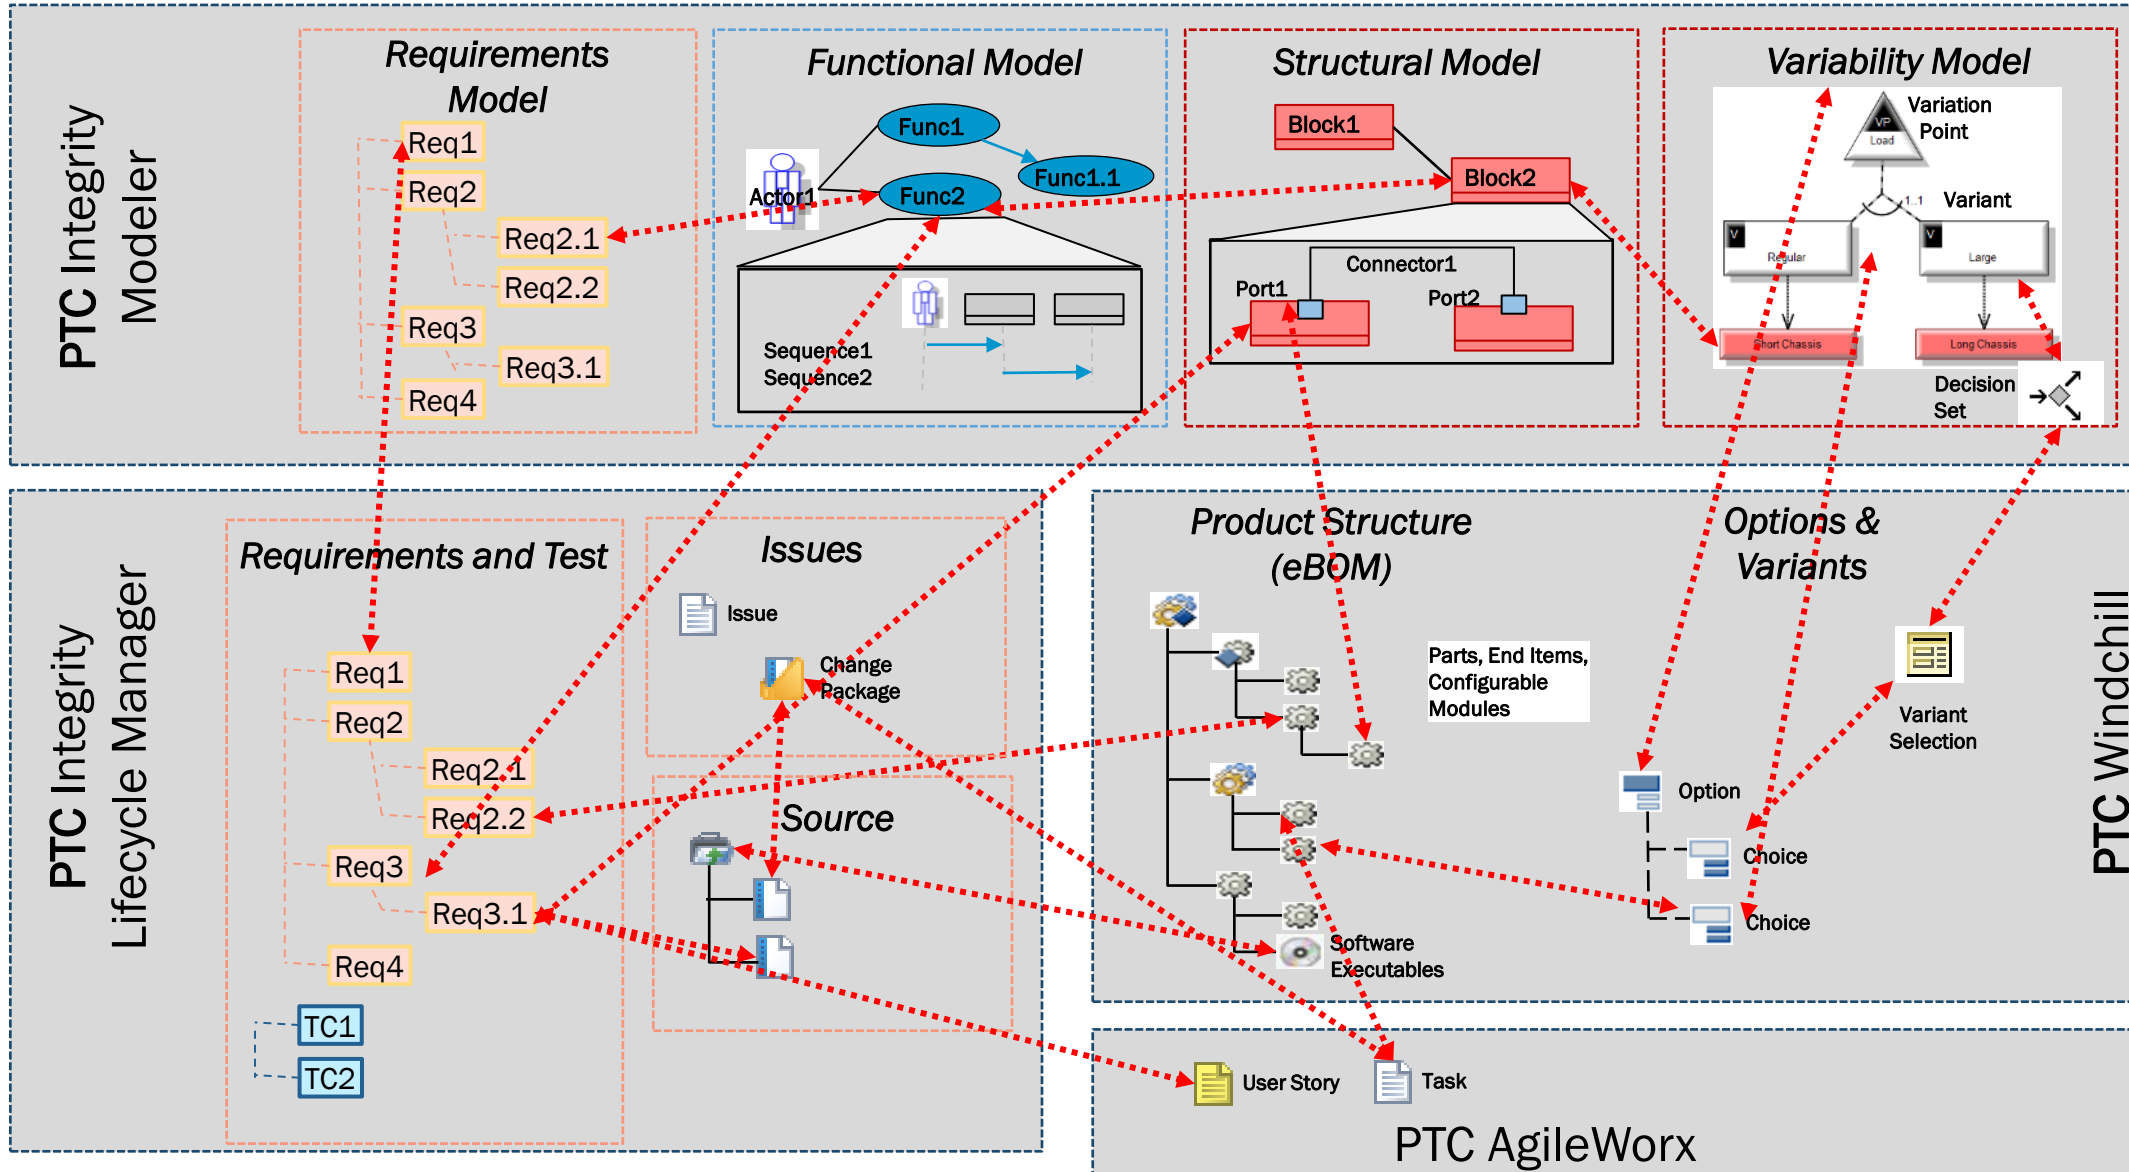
PTC Integrity Modeler

Requirements Model

Req1
Req2
Req2.1
Req2.2
Req3
Req3.1
Req4

Functional Model

Func1
Func1.1
Actor1
Func2
Sequence1
Sequence2

Structural Model

Block1
Block2
Connector1
Port1
Port2

Variability Model

VP
Load
Variation Point
1..1
Variant
V
Regular
V
Large
Short Chassis
Long Chassis
Decision Set

PTC Integrity Lifecycle Manager

Requirements and Test

Req1
Req2
Req2.1
Req2.2
Req3
Req3.1
Req4
TC1
TC2

Issues

Issue
Change Package

Source

Product Structure (eBOM)

Parts, End Items, Configurable Modules
Software Executables

Options & Variants

Variant Selection
Option
Choice
Choice

PTC Windchill

User Story
Task

PTC AgileWorx